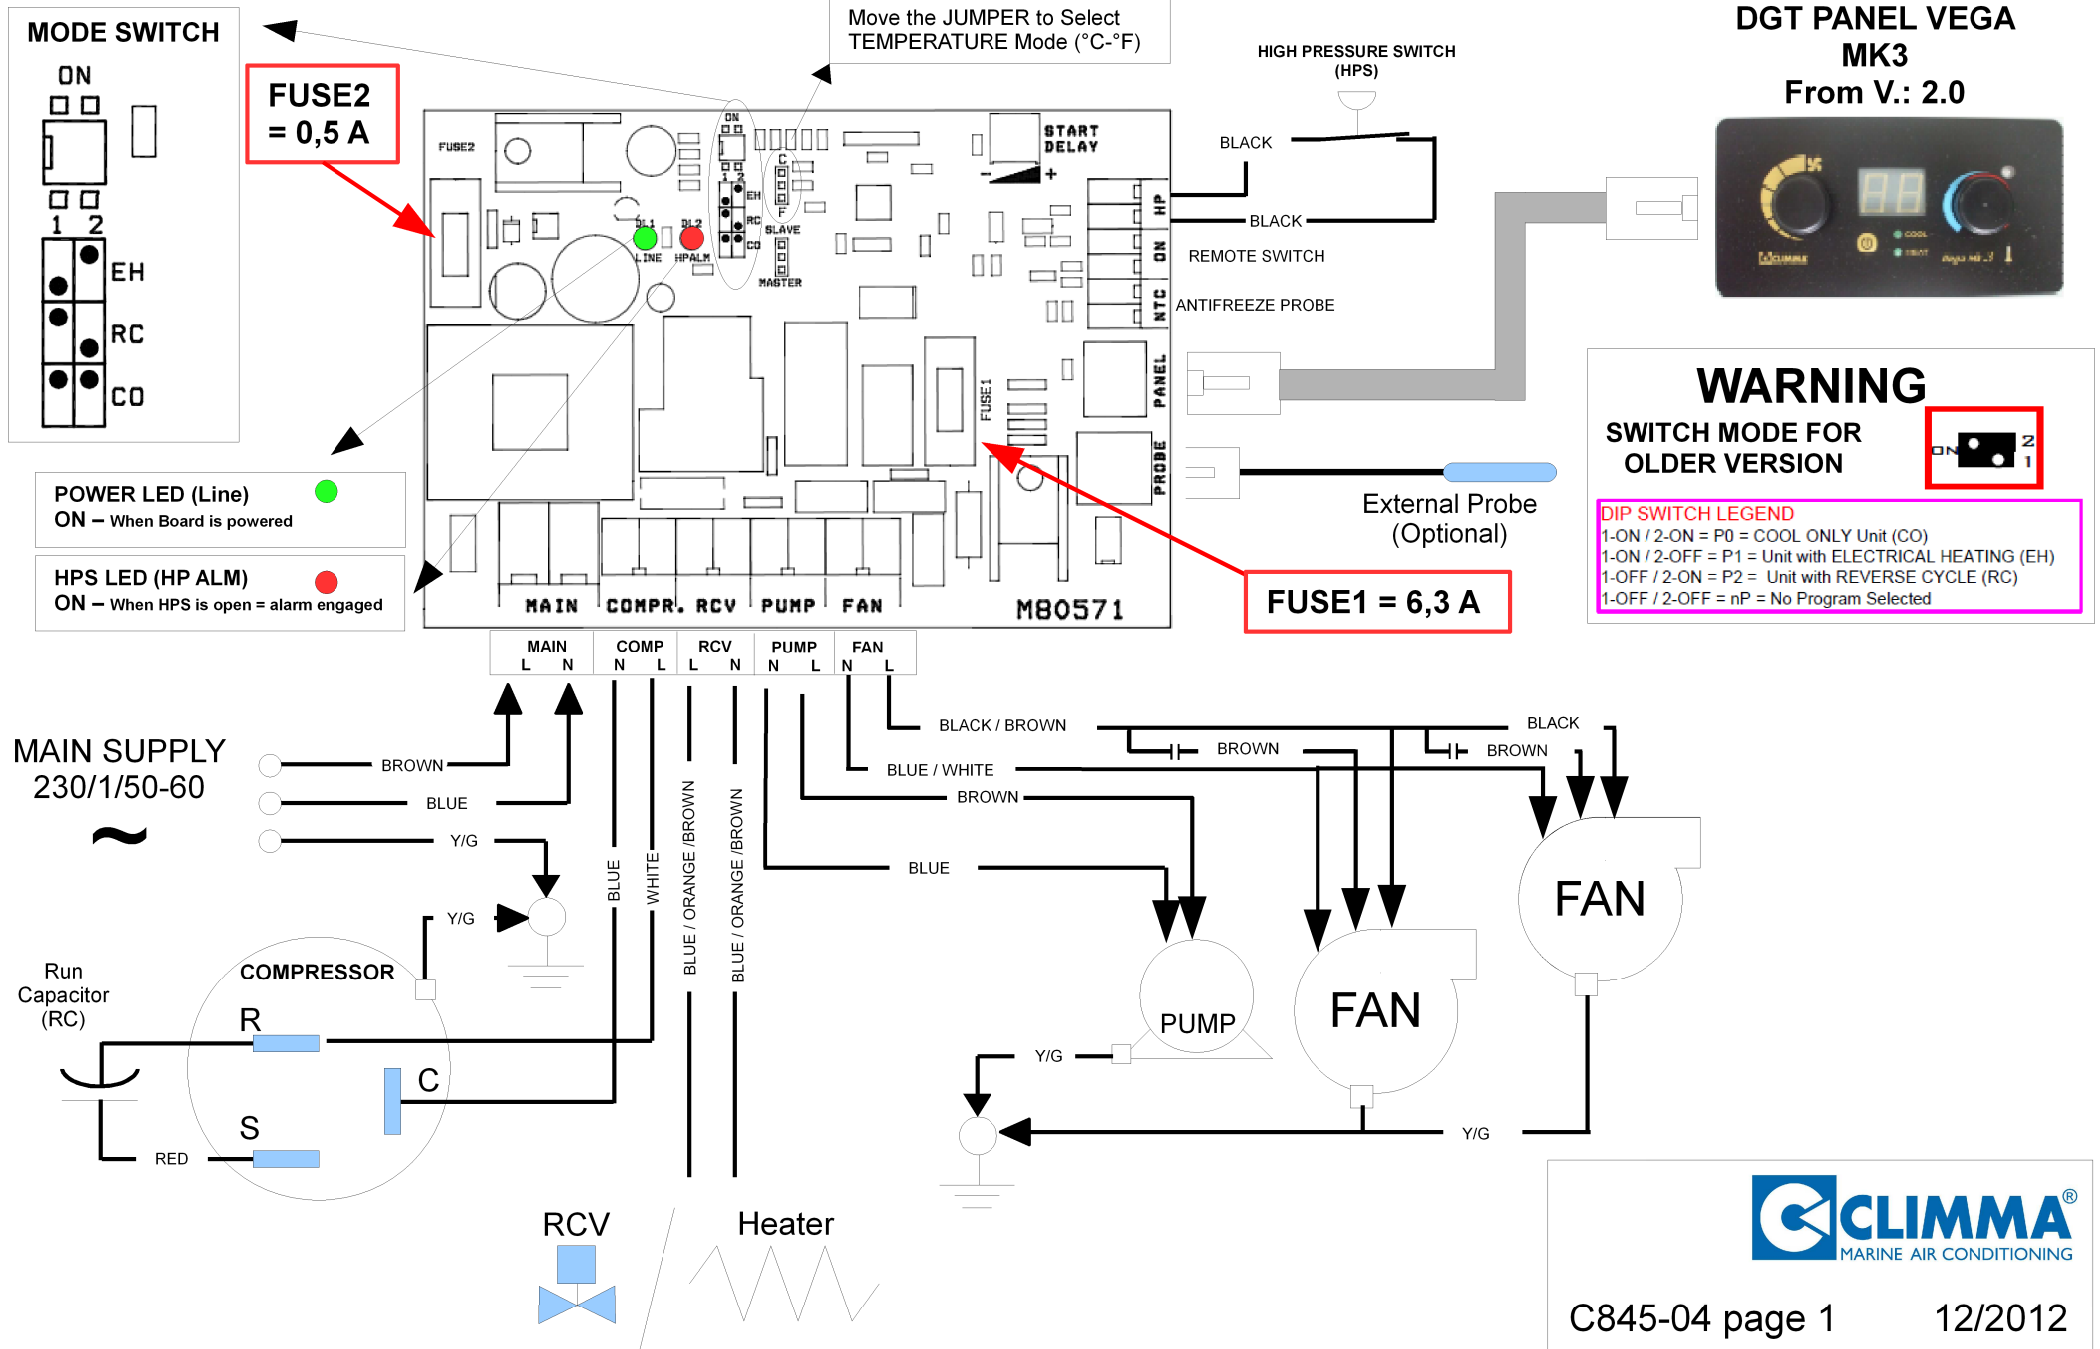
MODE SWITCH
ON
1 2
EH
RC
CO

FUSE2 = 0,5 A

Move the JUMPER to Select TEMPERATURE Mode (°C-°F)

HIGH PRESSURE SWITCH (HPS)

DGT PANEL VEGA MK3
From V.: 2.0

FUSE2
ON
C
F
EH
RC
CO
SLAVE
MASTER
DL1
DL2
LINE
HPALM
START DELAY
HP
ON
NTC
PANEL
PROBE
FUSE1
MAIN COMPR. RCV PUMP FAN
M80571

BLACK
BLACK
REMOTE SWITCH
ANTIFREEZE PROBE

WARNING
SWITCH MODE FOR OLDER VERSION
ON 2 1

DIP SWITCH LEGEND
1-ON / 2-ON = P0 = COOL ONLY Unit (CO)
1-ON / 2-OFF = P1 = Unit with ELECTRICAL HEATING (EH)
1-OFF / 2-ON = P2 = Unit with REVERSE CYCLE (RC)
1-OFF / 2-OFF = nP = No Program Selected

External Probe (Optional)

POWER LED (Line)
ON – When Board is powered

HPS LED (HP ALM)
ON – When HPS is open = alarm engaged

FUSE1 = 6,3 A

| MAIN | COMP | RCV | PUMP | FAN |
|---|---|---|---|---|
| L N | N L | L N | N L | N L |

MAIN SUPPLY
230/1/50-60
~

BROWN
BLUE
Y/G
Y/G
BLUE
WHITE
BLUE / ORANGE /BROWN
BLUE / ORANGE /BROWN
BLACK / BROWN
BLACK
BROWN
BROWN
BLUE / WHITE
BROWN
BLUE

Run Capacitor (RC)
COMPRESSOR
R
C
S
RED

PUMP
Y/G
FAN
FAN
Y/G

RCV
Heater

CLIMMA®
MARINE AIR CONDITIONING

C845-04 page 1 12/2012